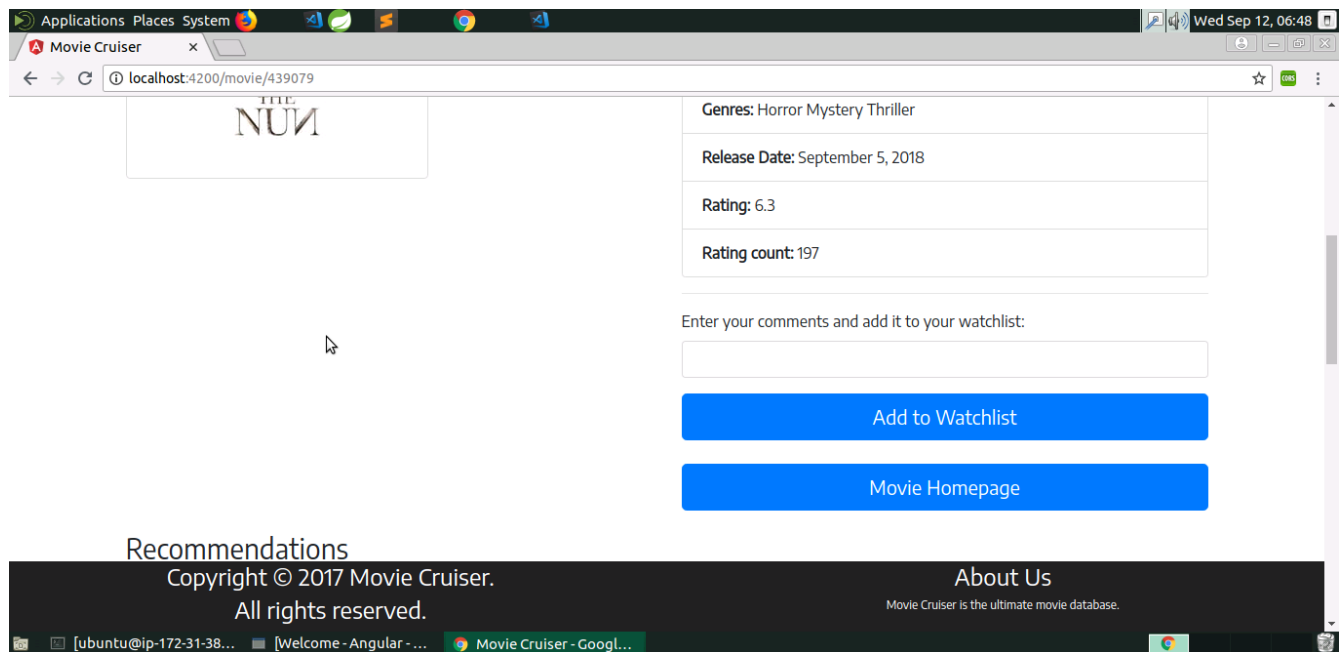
Applications Places System

Wed Sep 12, 06:48

Movie Cruiser ×

localhost:4200/movie/439079

THE NUN

Genres: Horror Mystery Thriller

Release Date: September 5, 2018

Rating: 6.3

Rating count: 197

Enter your comments and add it to your watchlist:

Add to Watchlist

Movie Homepage

Recommendations

Copyright © 2017 Movie Cruiser.
All rights reserved.

About Us

Movie Cruiser is the ultimate movie database.

[ubuntu@ip-172-31-38...

[Welcome - Angular - ...

Movie Cruiser - Googl...